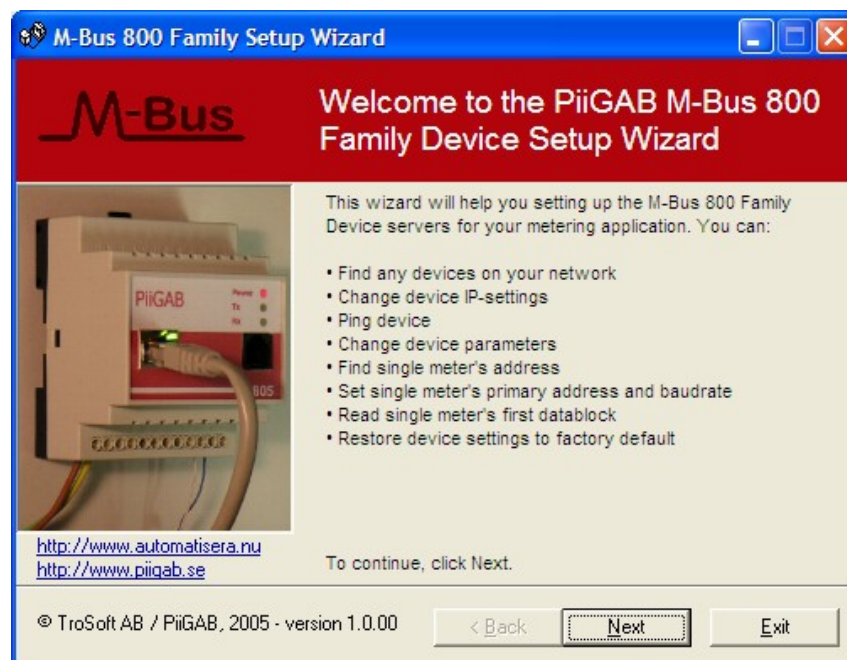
M-Bus 800 Family Setup Wizard

M-Bus

Welcome to the PiiGAB M-Bus 800 Family Device Setup Wizard

PiiGAB
Power
Tx
Rx
805

This wizard will help you setting up the M-Bus 800 Family Device servers for your metering application. You can:

• Find any devices on your network
• Change device IP-settings
• Ping device
• Change device parameters
• Find single meter's address
• Set single meter's primary address and baudrate
• Read single meter's first datablock
• Restore device settings to factory default

http://www.automatisera.nu
http://www.piigab.se

To continue, click Next.

© TroSoft AB / PiiGAB, 2005 - version 1.0.00

< Back

Next

Exit